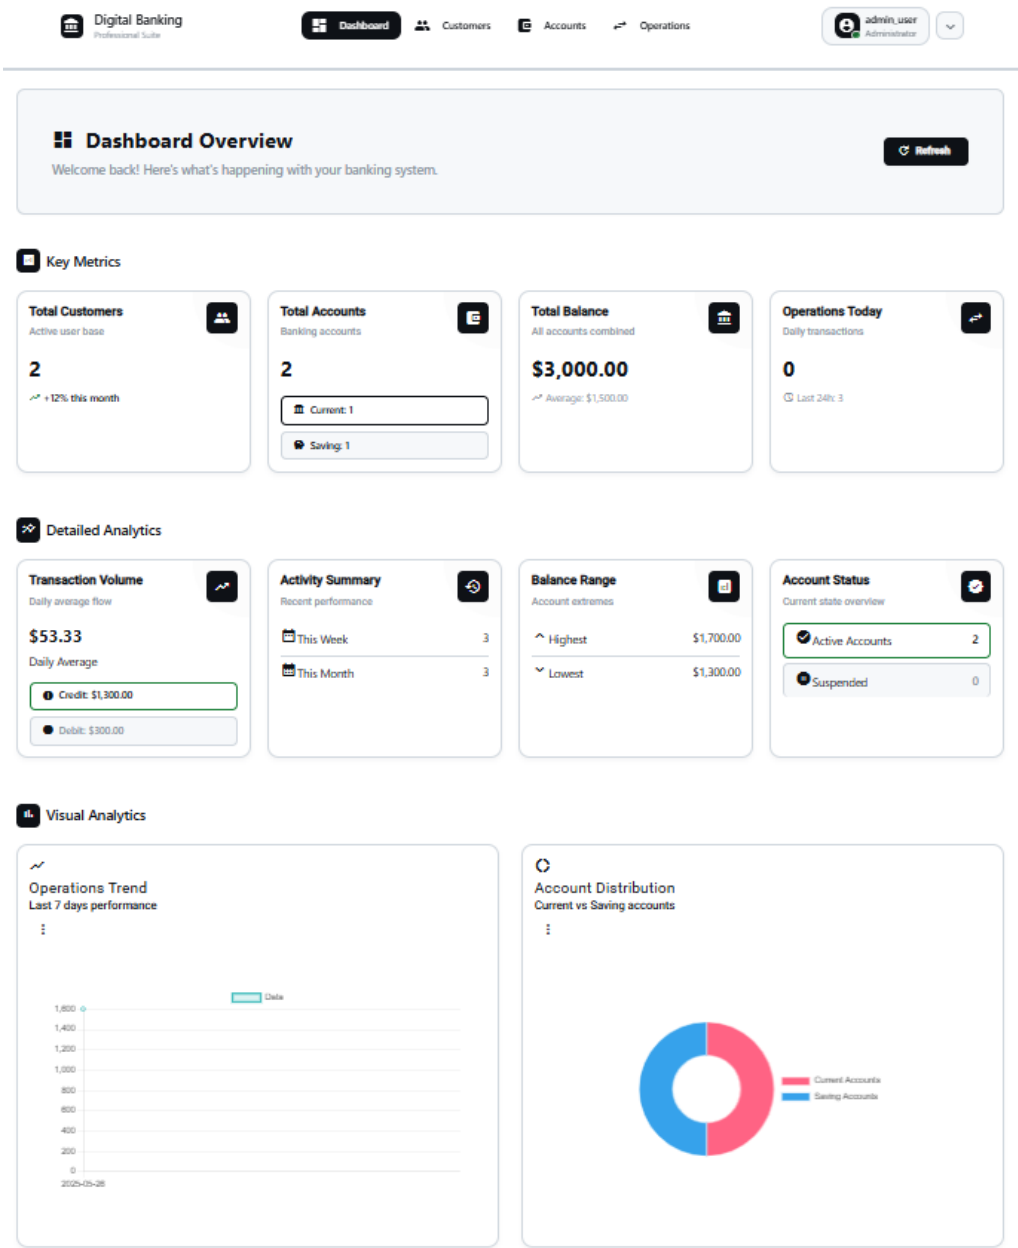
Digital Banking
Professional Suite

Dashboard Customers Accounts Operations

admin_user
Administrator

Dashboard Overview
Welcome back! Here's what's happening with your banking system.

Refresh

Key Metrics

Total Customers
Active user base
2
+12% this month

Total Accounts
Banking accounts
2
Current: 1
Saving: 1

Total Balance
All accounts combined
$3,000.00
Average: $1,500.00

Operations Today
Daily transactions
0
Last 24h: 3

Detailed Analytics

Transaction Volume
Daily average flow
$53.33
Daily Average
Credit: $1,300.00
Debit: $300.00

Activity Summary
Recent performance

| This Week | 3 |
|---|---|
| This Month | 3 |

Balance Range
Account extremes

| Highest | $1,700.00 |
|---|---|
| Lowest | $1,300.00 |

Account Status
Current state overview

| Active Accounts | 2 |
|---|---|
| Suspended | 0 |

Visual Analytics

Operations Trend
Last 7 days performance

Data
1,600
1,400
1,200
1,000
800
600
400
200
0
2025-05-28

Account Distribution
Current vs Saving accounts

Current Accounts
Saving Accounts